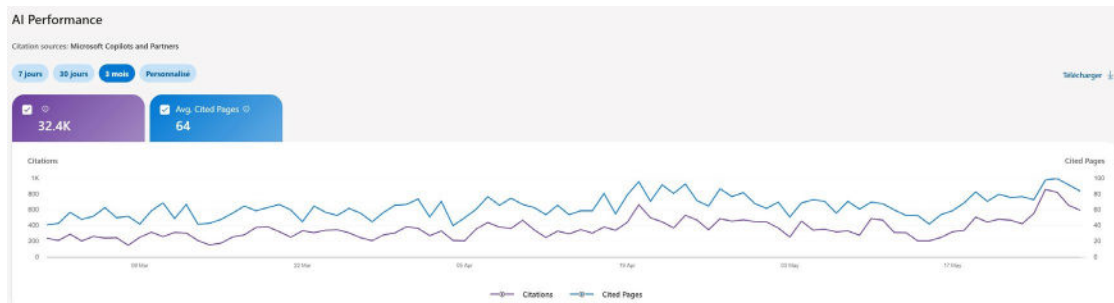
AI Performance

Citation sources: Microsoft Copilots and Partners

7 jours 30 jours 3 mois Personnalisé

Télécharger

32.4K

Avg. Cited Pages
64

Citations

Cited Pages

1K
800
600
400
200
0

100
80
60
40
20
0

08 Mar
22 Mar
05 Apr
19 Apr
03 May
17 May

Citations Cited Pages